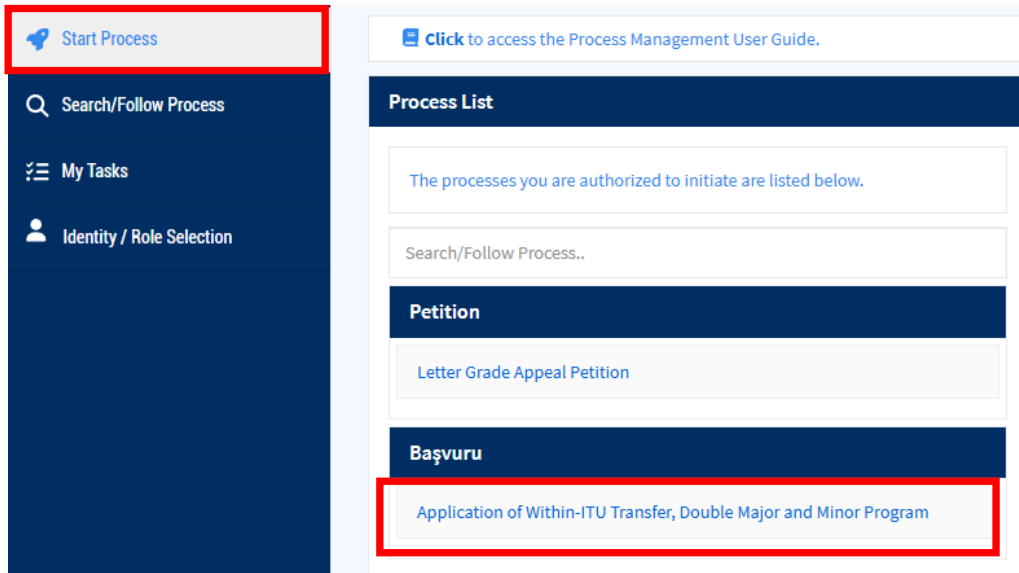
Start Process

Search/Follow Process

My Tasks

Identity / Role Selection

**Click** to access the Process Management User Guide.

Process List

The processes you are authorized to initiate are listed below.

Search/Follow Process..

Petition

Letter Grade Appeal Petition

Başvuru

Application of Within-ITU Transfer, Double Major and Minor Program